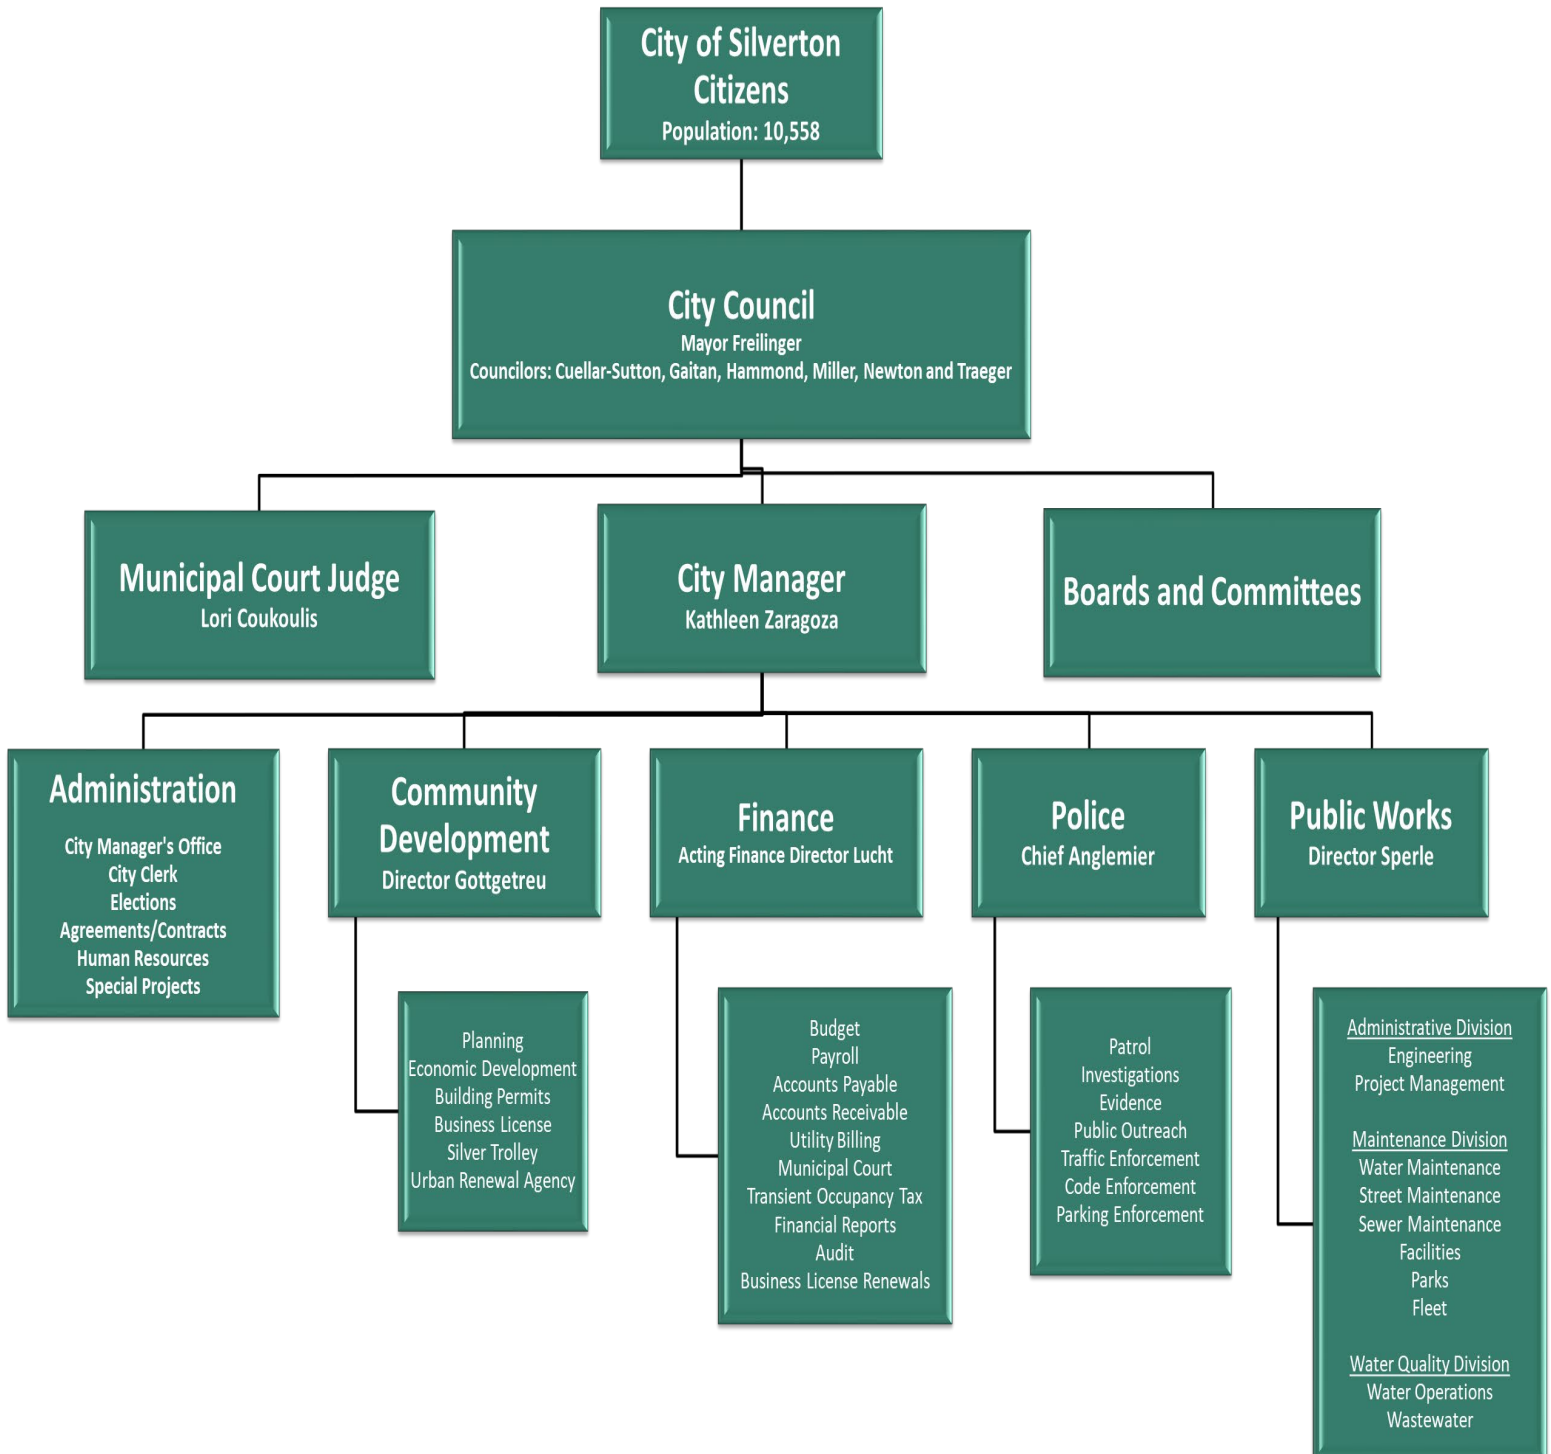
City of Silverton Citizens
Population: 10,558

City Council
Mayor Freilinger
Councilors: Cuellar-Sutton, Gaitan, Hammond, Miller, Newton and Traeger

Municipal Court Judge
Lori Coukoulis

City Manager
Kathleen Zaragoza

Boards and Committees

Administration
City Manager's Office
City Clerk
Elections
Agreements/Contracts
Human Resources
Special Projects

Community Development
Director Gottgetreu

Planning
Economic Development
Building Permits
Business License
Silver Trolley
Urban Renewal Agency

Finance
Acting Finance Director Lucht

Budget
Payroll
Accounts Payable
Accounts Receivable
Utility Billing
Municipal Court
Transient Occupancy Tax
Financial Reports
Audit
Business License Renewals

Police
Chief Anglemier

Patrol
Investigations
Evidence
Public Outreach
Traffic Enforcement
Code Enforcement
Parking Enforcement

Public Works
Director Sperle

Administrative Division
Engineering
Project Management

Maintenance Division
Water Maintenance
Street Maintenance
Sewer Maintenance
Facilities
Parks
Fleet

Water Quality Division
Water Operations
Wastewater